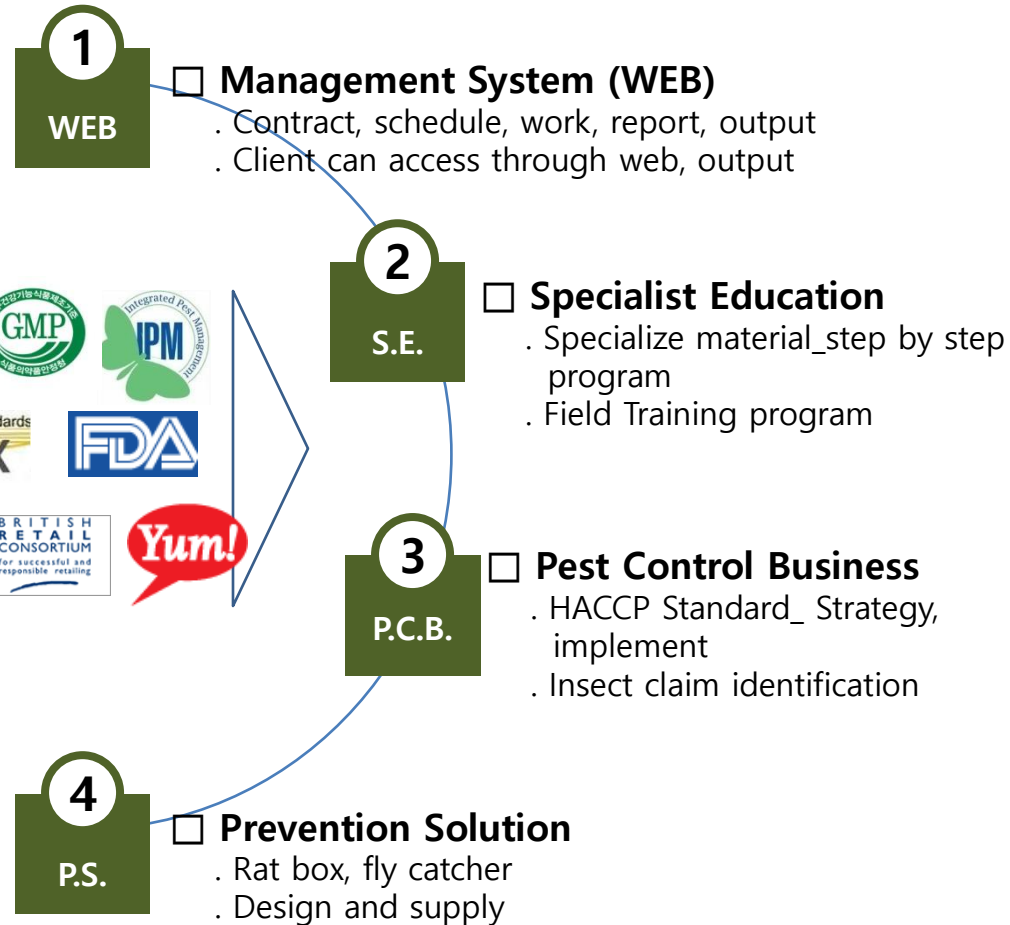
1
WEB

□ Management System (WEB)
. Contract, schedule, work, report, output
. Client can access through web, output

2
S.E.

□ Specialist Education
. Specialize material_step by step program
. Field Training program

건강기능식품제조기준
GMP
식품의약품안전청

Integrated Pest Management
IPM

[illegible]dards

FDA

BRITISH RETAIL CONSORTIUM
for successful and responsible retailing

Yum!

3
P.C.B.

□ Pest Control Business
. HACCP Standard_ Strategy, implement
. Insect claim identification

4
P.S.

□ Prevention Solution
. Rat box, fly catcher
. Design and supply